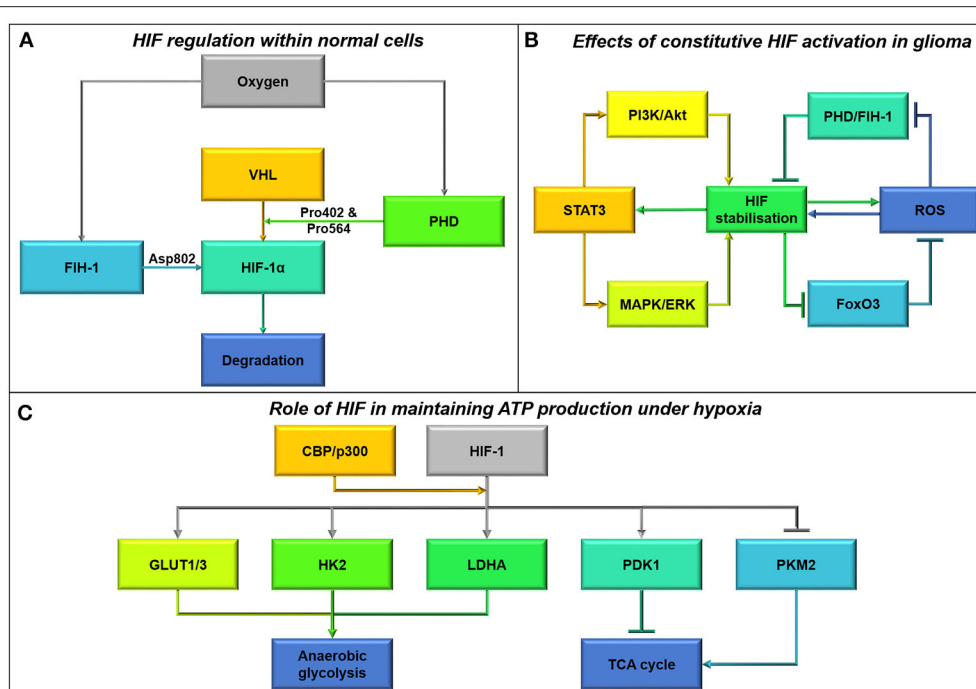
A HIF regulation within normal cells

Oxygen

VHL

Pro402 & Pro564

PHD

FIH-1

Asp802

HIF-1α

Degradation

B Effects of constitutive HIF activation in glioma

PI3K/Akt

PHD/FIH-1

STAT3

HIF stabilisation

ROS

MAPK/ERK

FoxO3

C Role of HIF in maintaining ATP production under hypoxia

CBP/p300

HIF-1

GLUT1/3

HK2

LDHA

PDK1

PKM2

Anaerobic glycolysis

TCA cycle